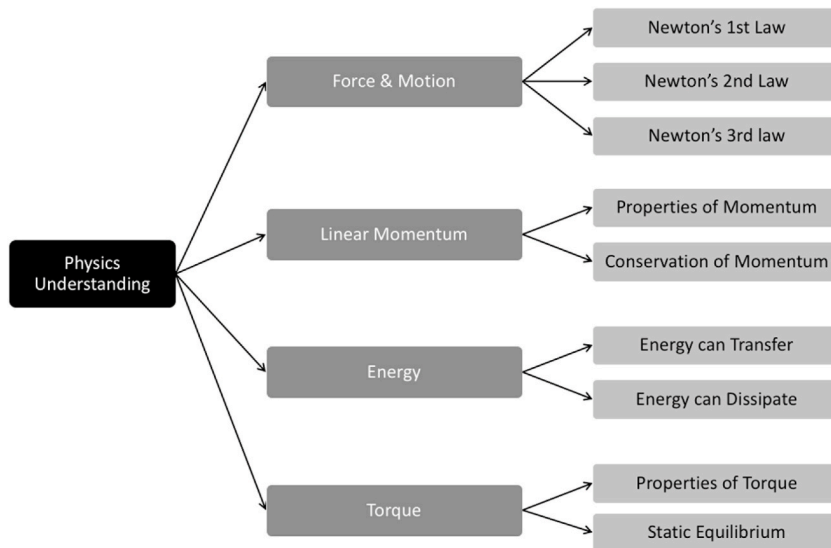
Physics Understanding

Force & Motion

Newton’s 1st Law

Newton’s 2nd Law

Newton’s 3rd law

Linear Momentum

Properties of Momentum

Conservation of Momentum

Energy

Energy can Transfer

Energy can Dissipate

Torque

Properties of Torque

Static Equilibrium